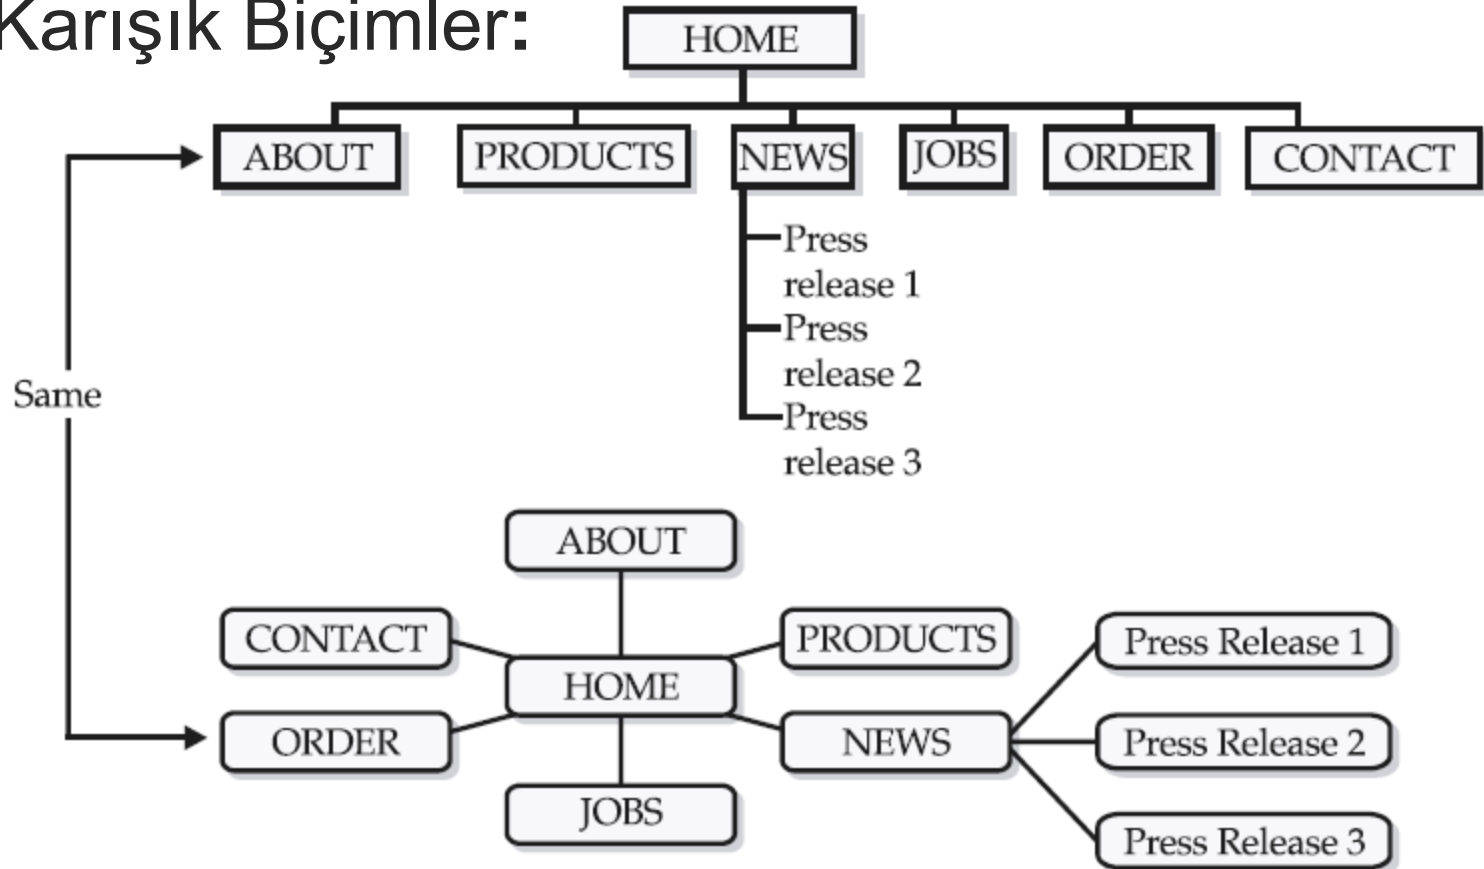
Karışık Biçimler:

HOME

ABOUT
PRODUCTS
NEWS
JOBS
ORDER
CONTACT

Press release 1
Press release 2
Press release 3

Same

ABOUT
CONTACT
PRODUCTS
HOME
ORDER
NEWS
JOBS
Press Release 1
Press Release 2
Press Release 3